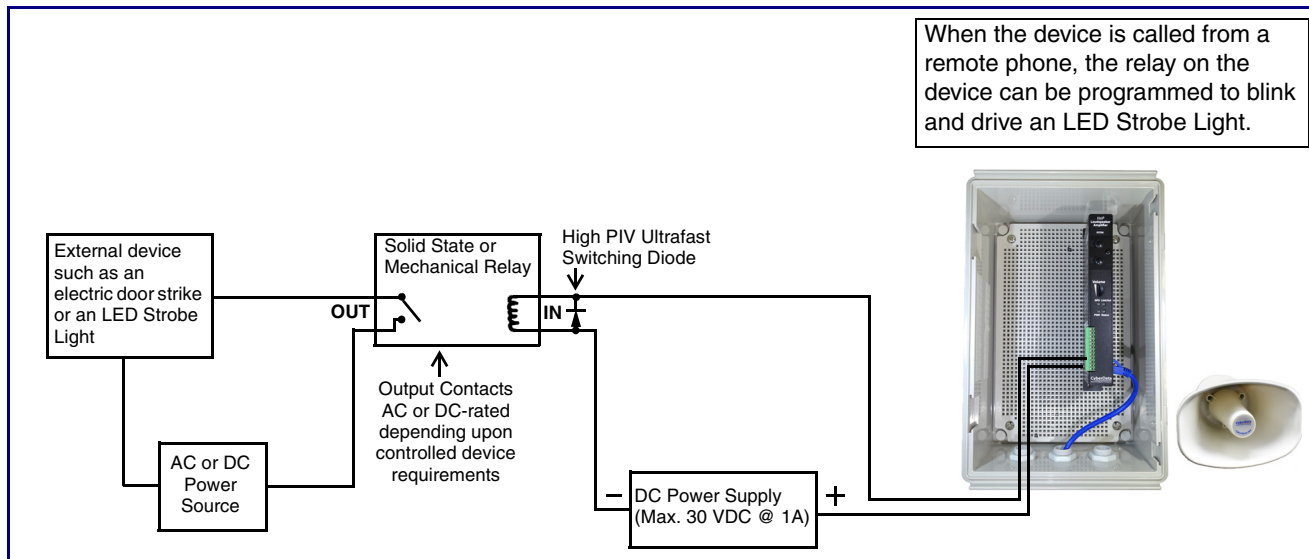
When the device is called from a remote phone, the relay on the device can be programmed to blink and drive an LED Strobe Light.

External device such as an electric door strike or an LED Strobe Light

Solid State or Mechanical Relay

High PIV Ultrafast Switching Diode

OUT

IN

Output Contacts AC or DC-rated depending upon controlled device requirements

AC or DC Power Source

−

DC Power Supply (Max. 30 VDC @ 1A)

+